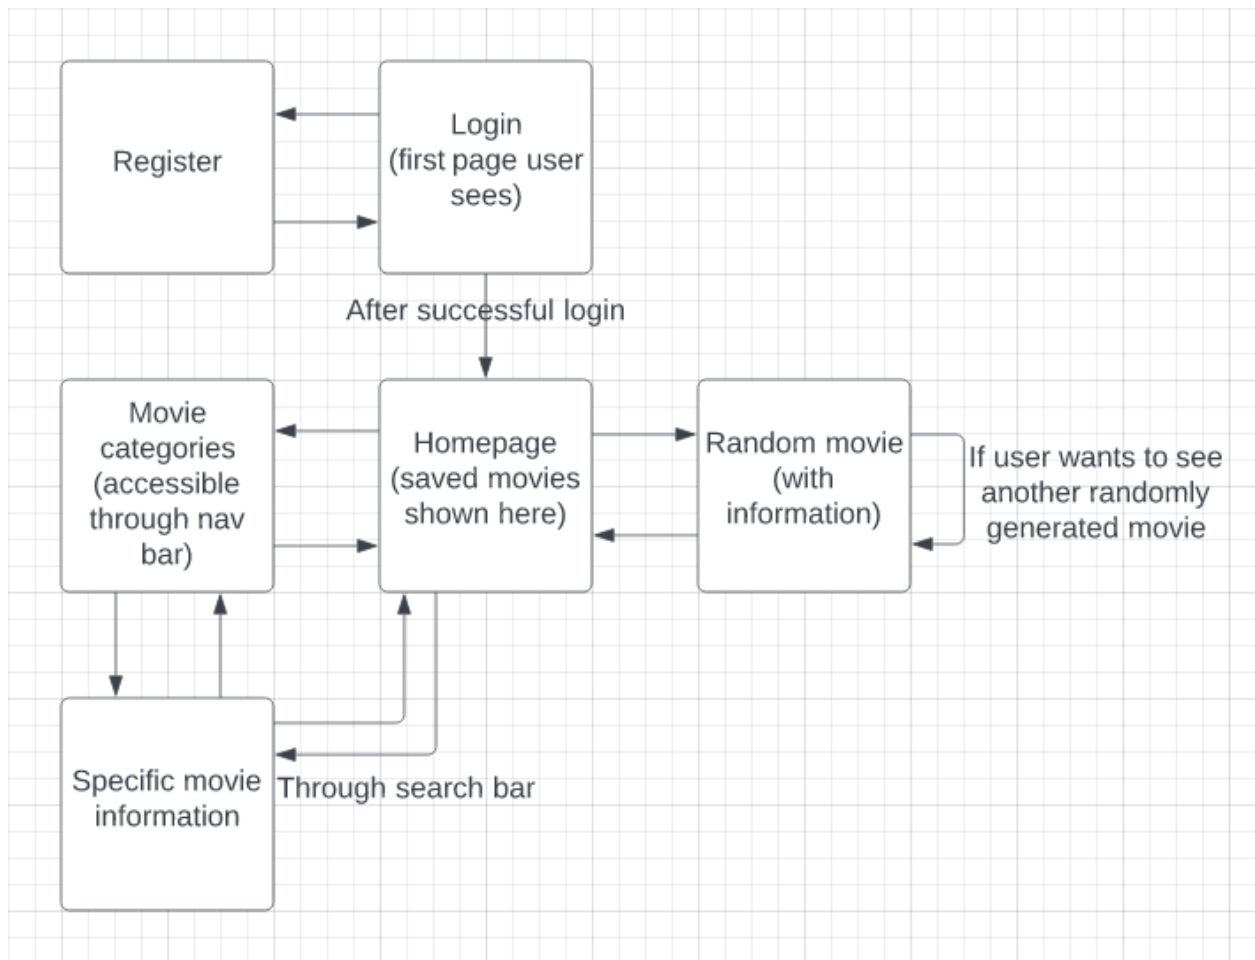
Register

Login (first page user sees)

After successful login

Movie categories (accessible through nav bar)

Homepage (saved movies shown here)

Random movie (with information)

If user wants to see another randomly generated movie

Specific movie information

Through search bar